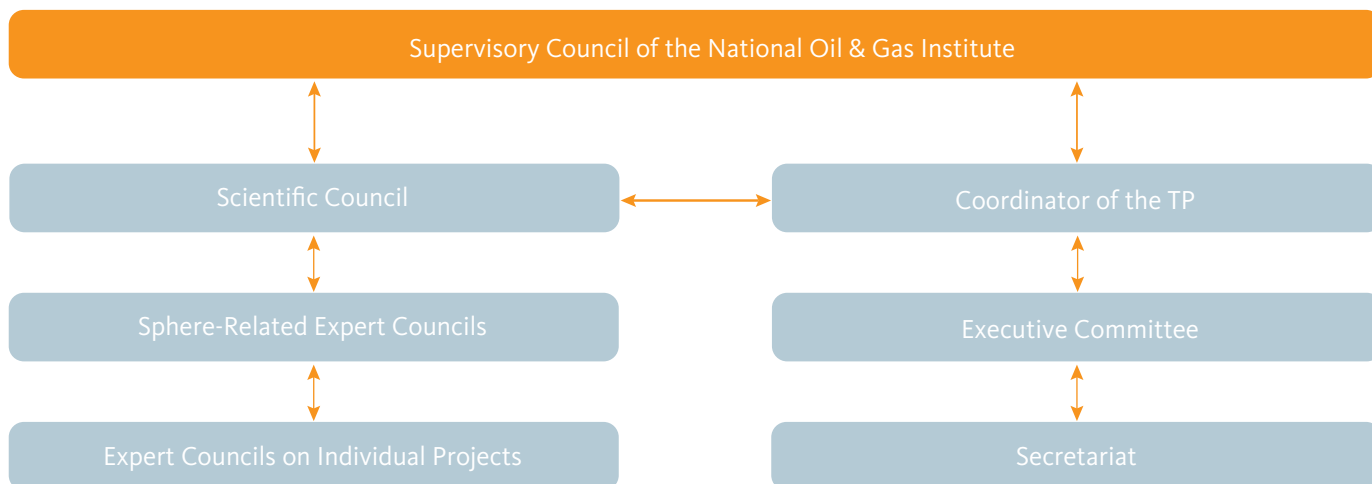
Supervisory Council of the National Oil & Gas Institute

Scientific Council

Coordinator of the TP

Sphere-Related Expert Councils

Executive Committee

Expert Councils on Individual Projects

Secretariat